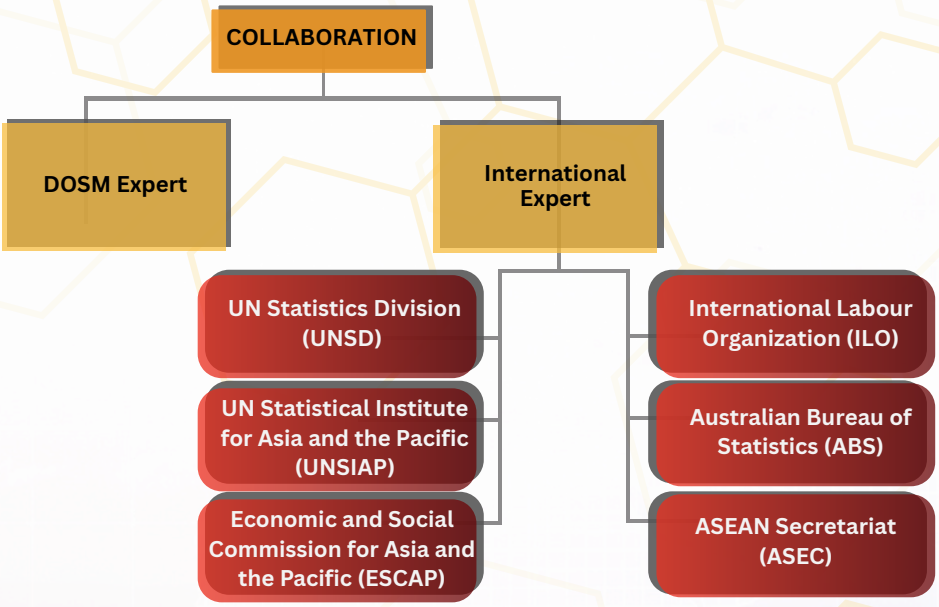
COLLABORATION

DOSM Expert

International Expert

UN Statistics Division (UNSD)

UN Statistical Institute for Asia and the Pacific (UNSIAP)

Economic and Social Commission for Asia and the Pacific (ESCAP)

International Labour Organization (ILO)

Australian Bureau of Statistics (ABS)

ASEAN Secretariat (ASEC)